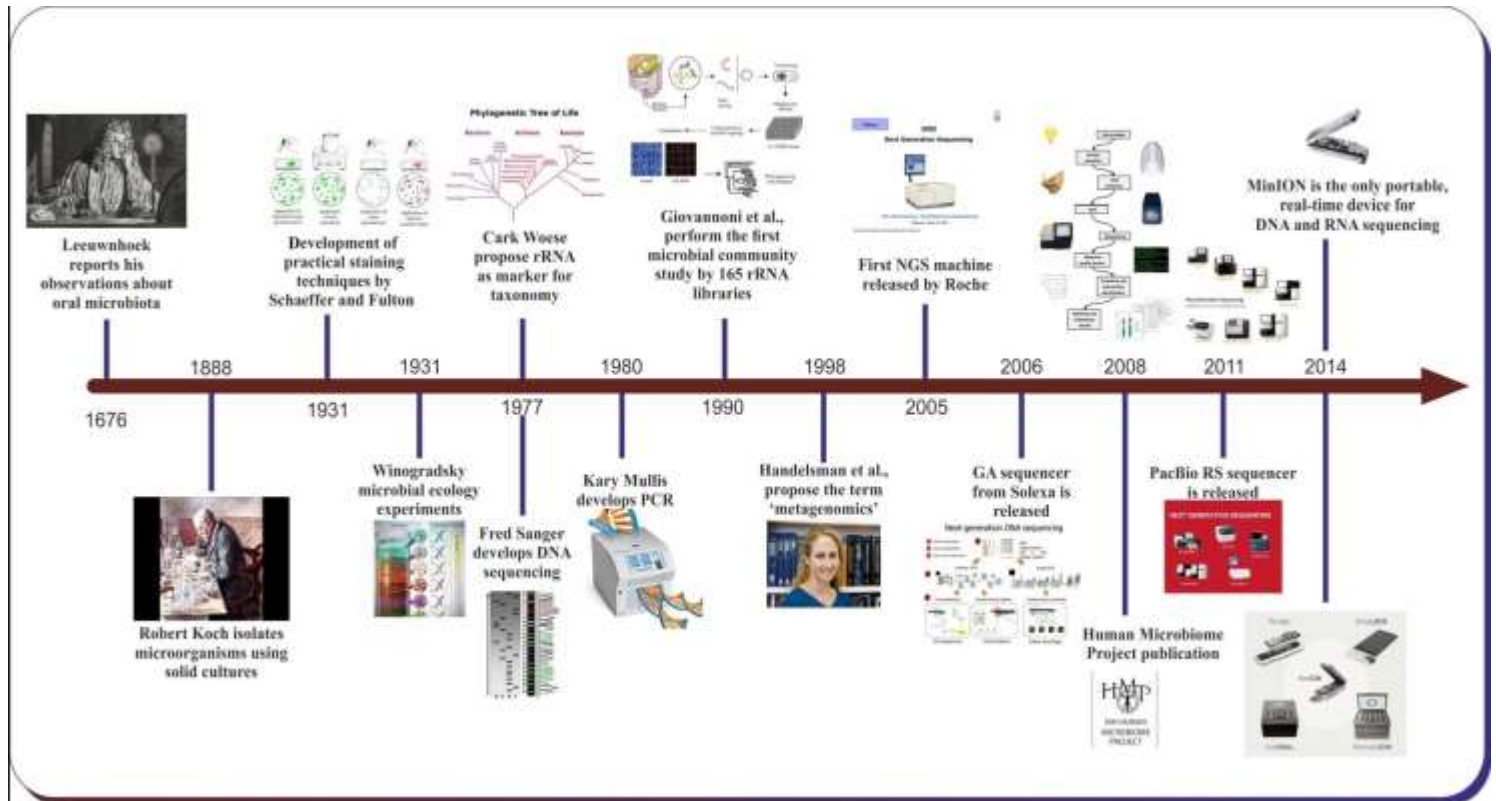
Leeuwnhoek reports his observations about oral microbiota

Development of practical staining techniques by Schaeffer and Fulton

Phylogenetic Tree of Life

Bacteria Archaea Eucarya

Cark Woese propose rRNA as marker for taxonomy

Giovannoni et al., perform the first microbial community study by 165 rRNA libraries

Next Generation Sequencing

First NGS machine released by Roche

MinION is the only portable, real-time device for DNA and RNA sequencing

1888

1931

1980

1998

2006

2008

2011

2014

1676

1931

1977

1990

2005

Robert Koch isolates microorganisms using solid cultures

Winogradsky microbial ecology experiments

Fred Sanger develops DNA sequencing

Kary Mullis develops PCR

Handelsman et al., propose the term 'metagenomics'

GA sequencer from Solexa is released

Next generation DNA sequencing

Human Microbiome Project publication

HMP

PacBio RS sequencer is released

NEXT GENERATION SEQUENCING